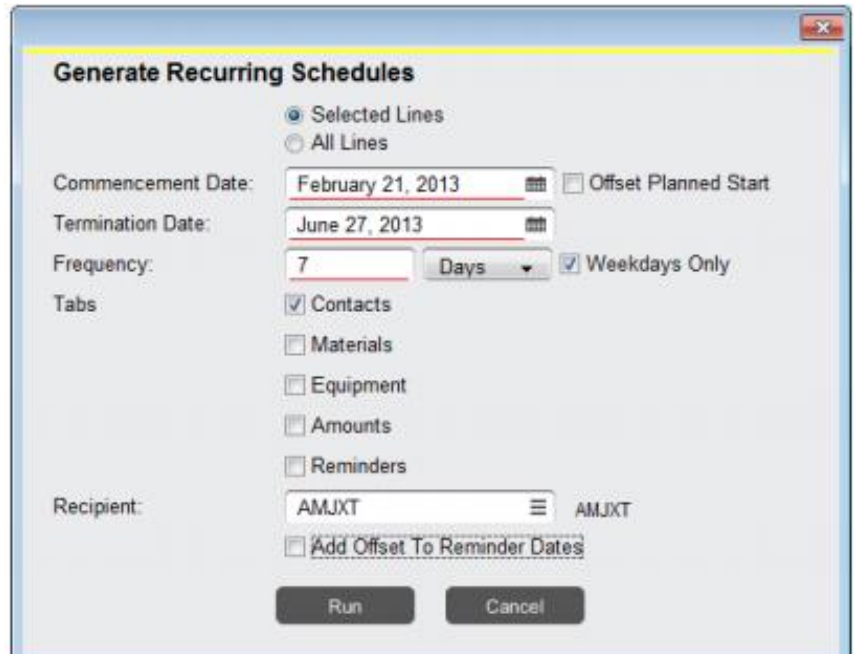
Generate Recurring Schedules

Selected Lines
All Lines

Commencement Date: February 21, 2013 Offset Planned Start

Termination Date: June 27, 2013

Frequency: 7 Days Weekdays Only

Tabs

Contacts

Materials

Equipment

Amounts

Reminders

Recipient: AMJXT AMJXT

Add Offset To Reminder Dates

Run Cancel